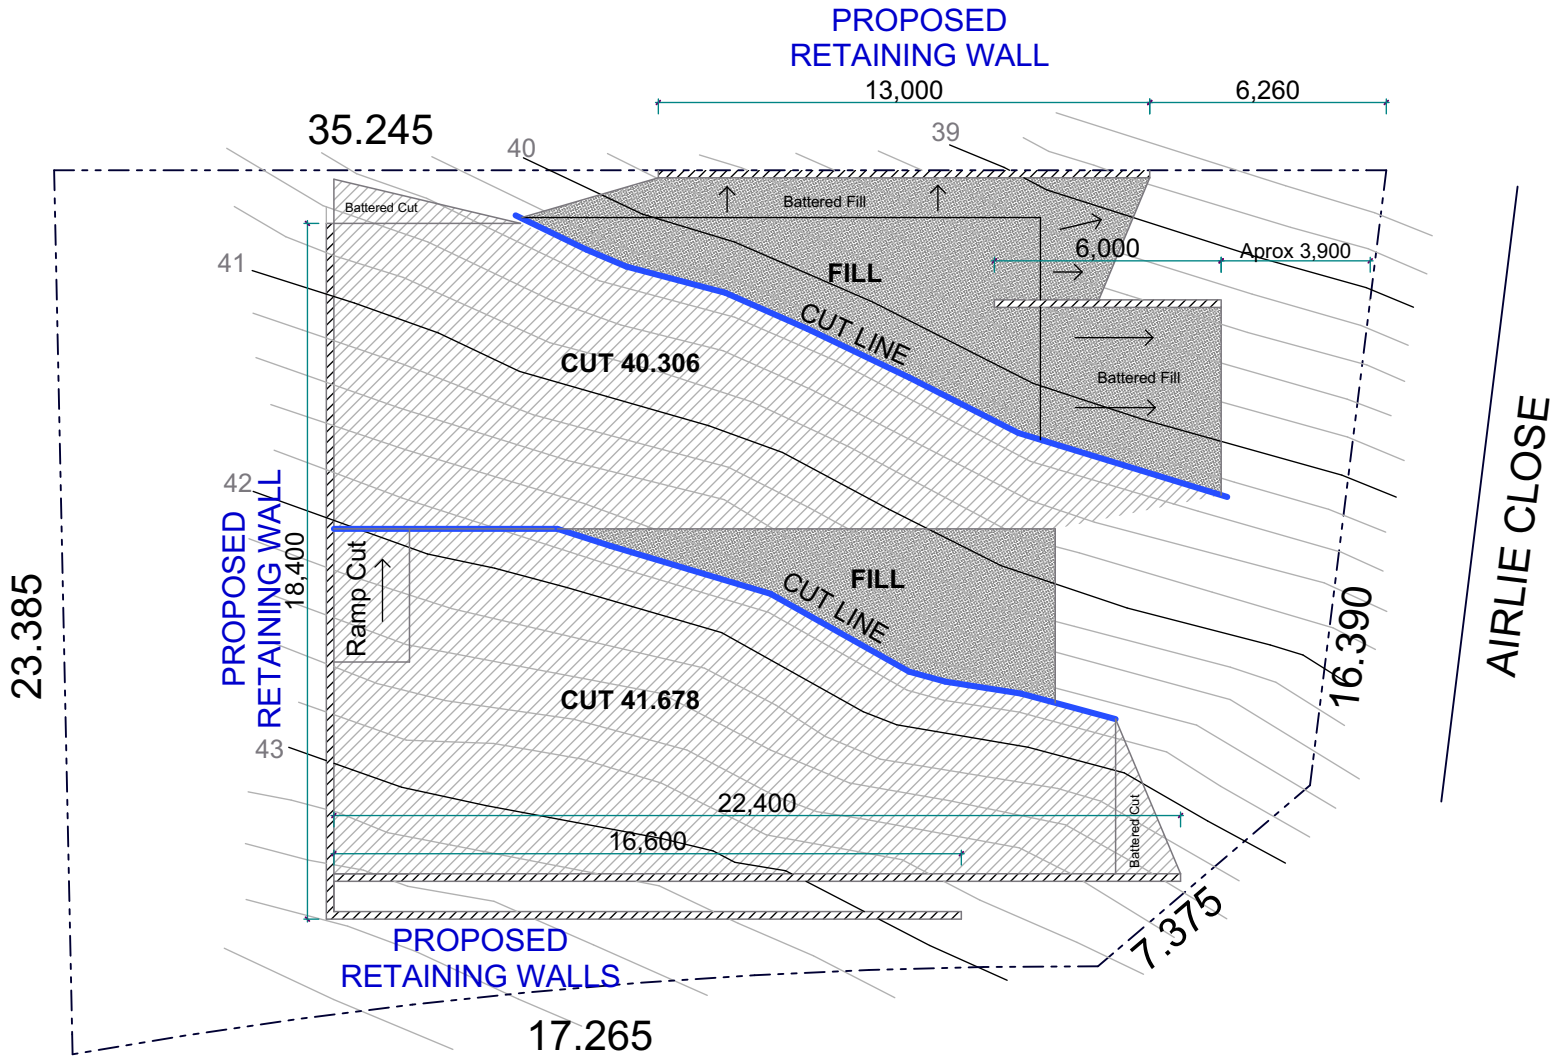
PROPOSED RETAINING WALL

13,000

6,260

35.245

40

39

Battered Cut

Battered Fill

41

6,000

Aprox 3,900

FILL

CUT LINE

CUT 40.306

Battered Fill

42

PROPOSED RETAINING WALL

18,400

Ramp Cut

FILL

CUT LINE

CUT 41.678

23.385

16.390

AIRLIE CLOSE

43

22,400

16,600

Battered Cut

7.375

PROPOSED RETAINING WALLS

17.265